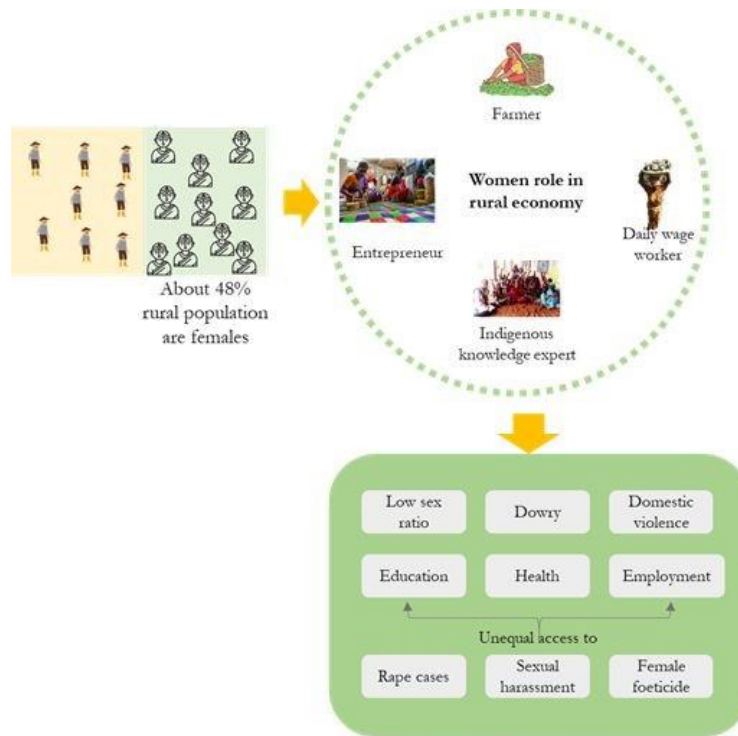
About 48% rural population are females

Farmer

Women role in rural economy

Entrepreneur

Daily wage worker

Indigenous knowledge expert

Low sex ratio

Dowry

Domestic violence

Education

Health

Employment

Unequal access to

Rape cases

Sexual harassment

Female foeticide